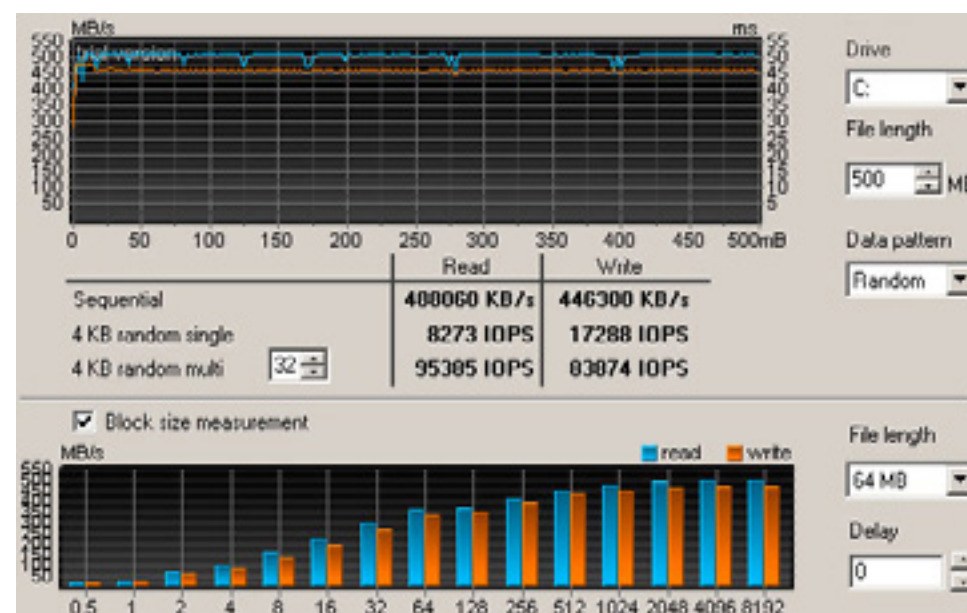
MB/s

ms

550 500 450 400 350 300 250 200 150 100 50

55 50 45 40 35 30 25 20 15 10 5

trial version

0 50 100 150 200 250 300 350 400 450 500mB

Drive

C:

File length

500 MB

Data pattern

Random

| | Read | Write |
|---|---|---|
| Sequential | 408060 KB/s | 446300 KB/s |
| 4 KB random single | 8273 IOPS | 17288 IOPS |
| 4 KB random multi 32 | 95305 IOPS | 83074 IOPS |

☑ Block size measurement

MB/s

read write

550 500 450 400 350 300 250 200 150 100 50

0.5 1 2 4 8 16 32 64 128 256 512 1024 2048 4096 8192

File length

64 MB

Delay

0